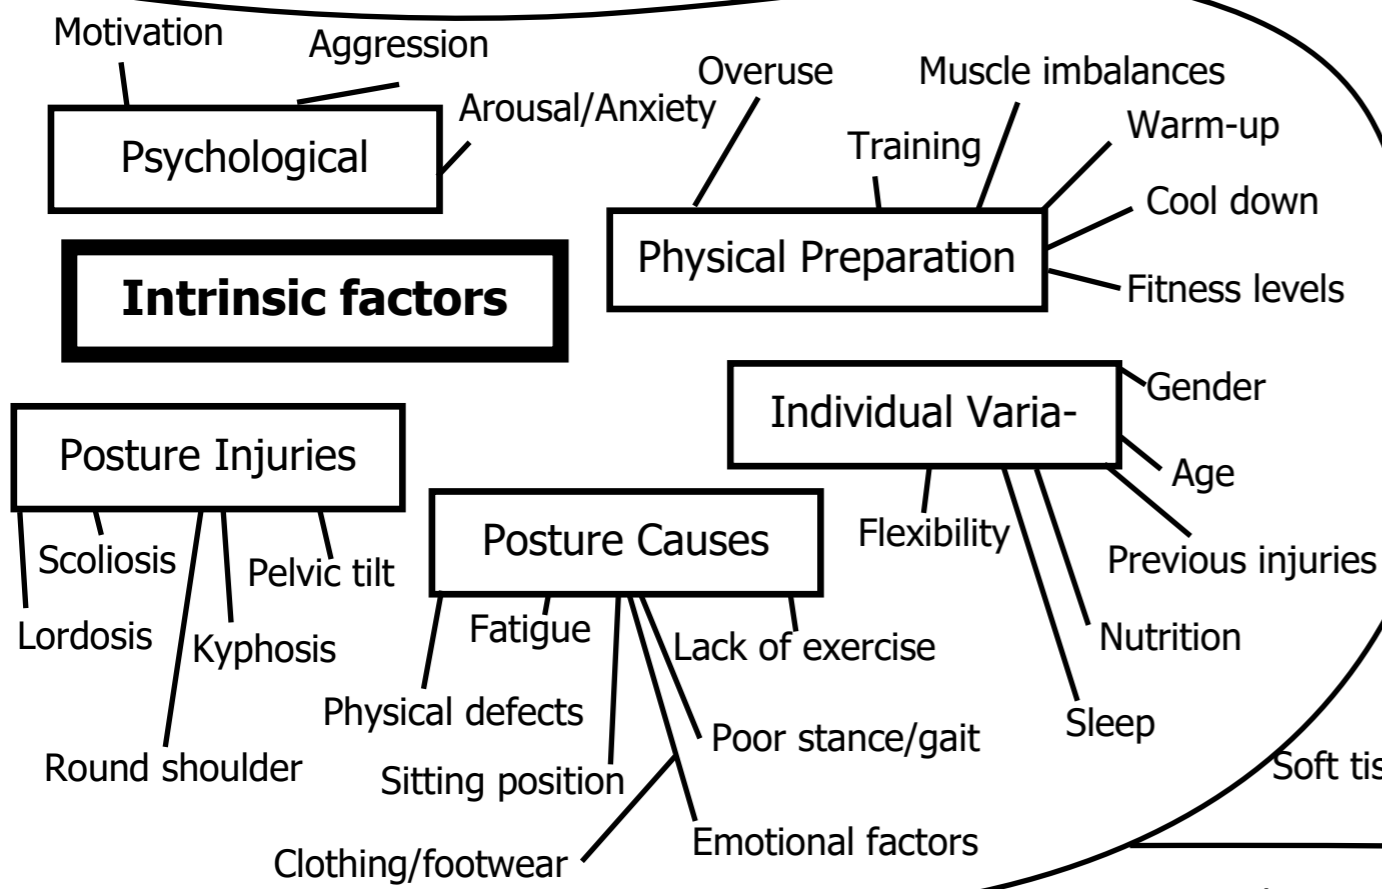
Motivation

Aggression

Arousal/Anxiety

Psychological

Intrinsic factors

Overuse

Muscle imbalances

Training

Warm-up

Cool down

Physical Preparation

Fitness levels

Individual Varia-

Gender

Age

Previous injuries

Flexibility

Nutrition

Sleep

Posture Injuries

Scoliosis

Pelvic tilt

Lordosis

Kyphosis

Round shoulder

Posture Causes

Fatigue

Lack of exercise

Physical defects

Poor stance/gait

Sitting position

Emotional factors

Clothing/footwear

Soft tis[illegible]